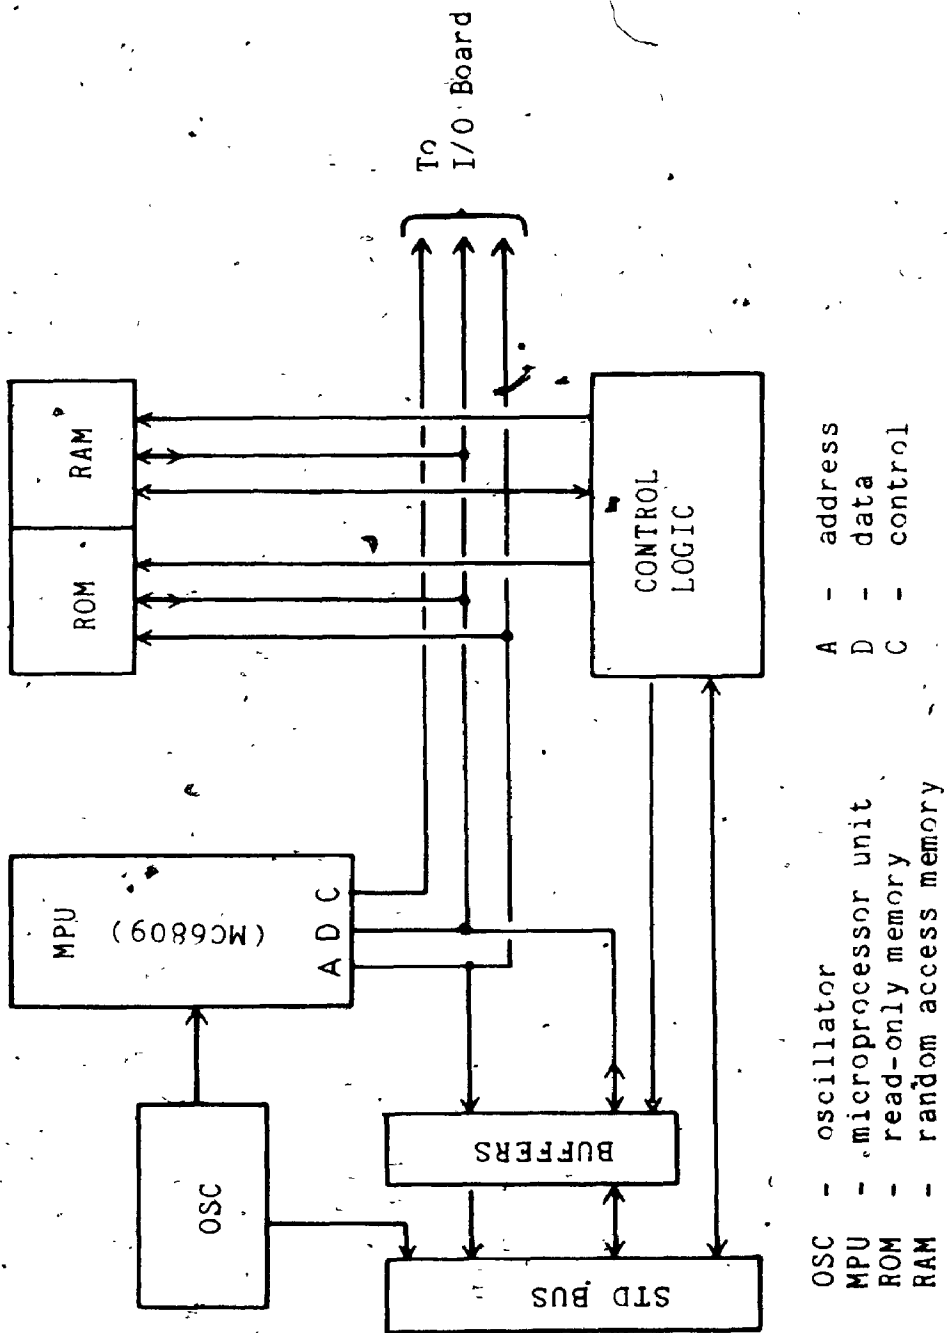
To
I/O Board

RAM

ROM

CONTROL
LOGIC

MPU
(MC6809)
A D C

OSC

BUFFERS

STD BUS

OSC - oscillator
MPU - microprocessor unit
ROM - read-only memory
RAM - random access memory

A - address
D - data
C - control